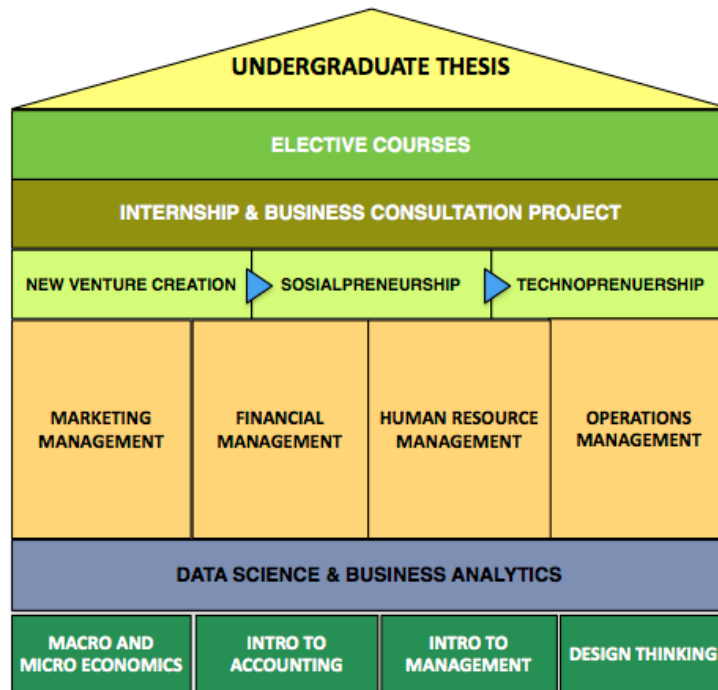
UNDERGRADUATE THESIS

ELECTIVE COURSES

INTERNSHIP & BUSINESS CONSULTATION PROJECT

NEW VENTURE CREATION

SOSIALPRENEURSHIP

TECHNOPRENUERSHIP

MARKETING MANAGEMENT

FINANCIAL MANAGEMENT

HUMAN RESOURCE MANAGEMENT

OPERATIONS MANAGEMENT

DATA SCIENCE & BUSINESS ANALYTICS

MACRO AND MICRO ECONOMICS

INTRO TO ACCOUNTING

INTRO TO MANAGEMENT

DESIGN THINKING